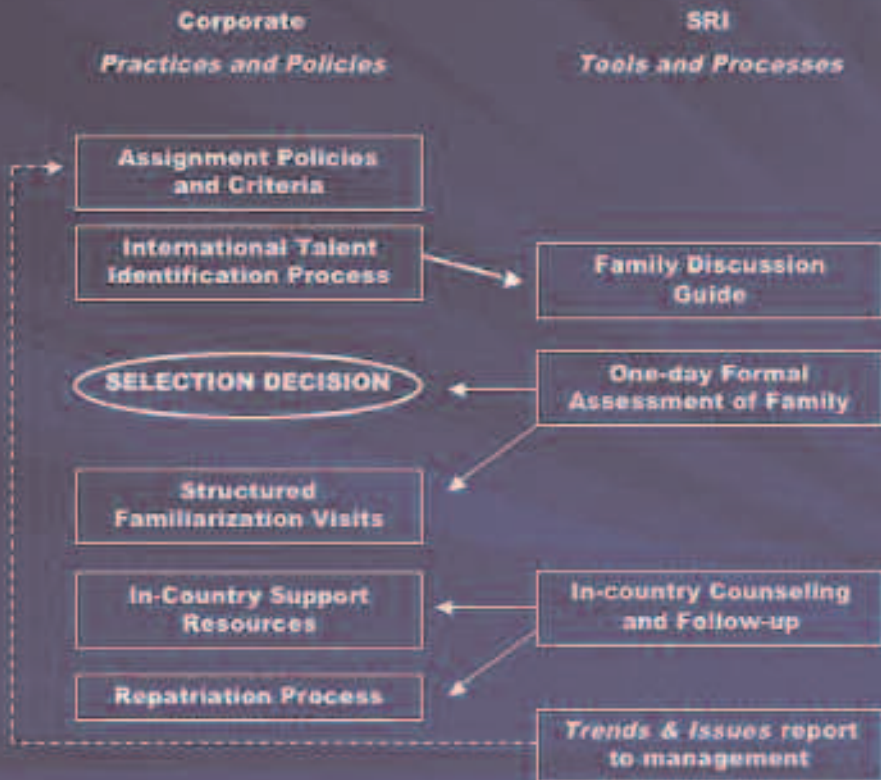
Corporate
Practices and Policies

SRI
Tools and Processes

Assignment Policies and Criteria

International Talent Identification Process

Family Discussion Guide

SELECTION DECISION

One-day Formal Assessment of Family

Structured Familiarization Visits

In-Country Support Resources

In-country Counseling and Follow-up

Repatriation Process

Trends & Issues report to management